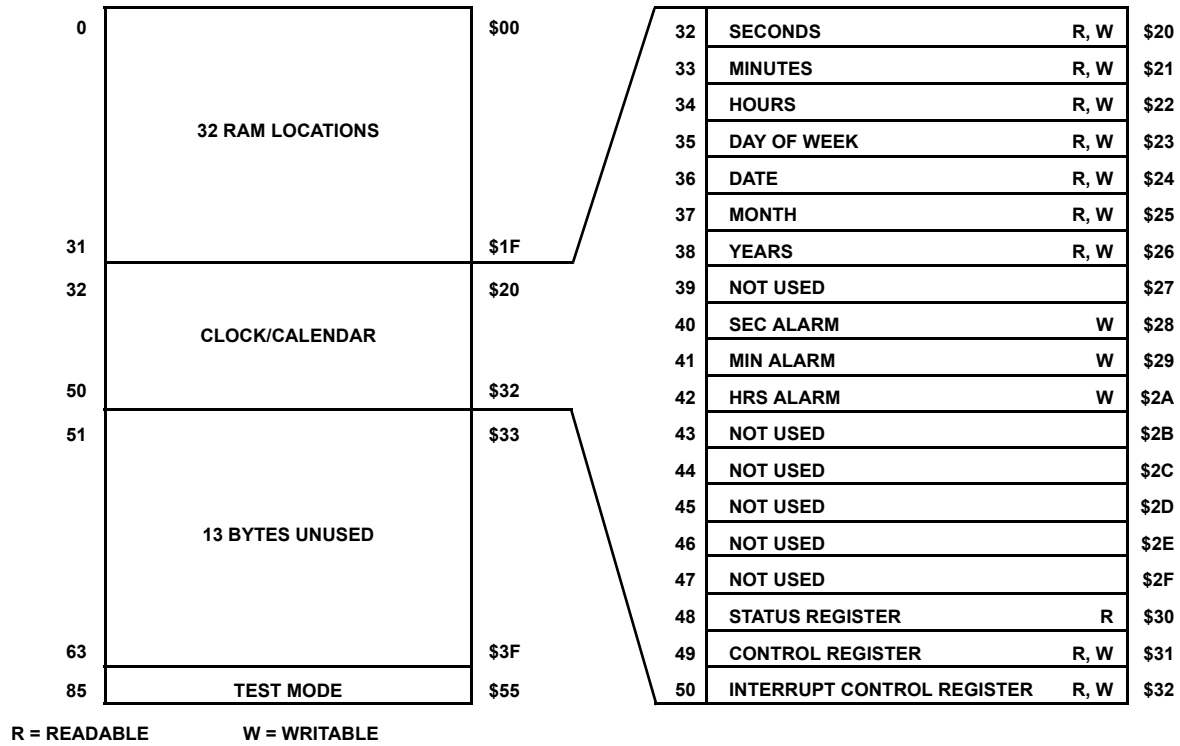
| | | |
|---|---|---|
| 0 | 32 RAM LOCATIONS | \$00 |
| 31 | | \$1F |
| 32 | CLOCK/CALENDAR | \$20 |
| 50 | | \$32 |
| 51 | 13 BYTES UNUSED | \$33 |
| 63 | | \$3F |
| 85 | TEST MODE | \$55 |

| | | | |
|---|---|---|---|
| 32 | SECONDS | R, W | \$20 |
| 33 | MINUTES | R, W | \$21 |
| 34 | HOURS | R, W | \$22 |
| 35 | DAY OF WEEK | R, W | \$23 |
| 36 | DATE | R, W | \$24 |
| 37 | MONTH | R, W | \$25 |
| 38 | YEARS | R, W | \$26 |
| 39 | NOT USED | | \$27 |
| 40 | SEC ALARM | W | \$28 |
| 41 | MIN ALARM | W | \$29 |
| 42 | HRS ALARM | W | \$2A |
| 43 | NOT USED | | \$2B |
| 44 | NOT USED | | \$2C |
| 45 | NOT USED | | \$2D |
| 46 | NOT USED | | \$2E |
| 47 | NOT USED | | \$2F |
| 48 | STATUS REGISTER | R | \$30 |
| 49 | CONTROL REGISTER | R, W | \$31 |
| 50 | INTERRUPT CONTROL REGISTER | R, W | \$32 |

R = READABLE W = WRITABLE